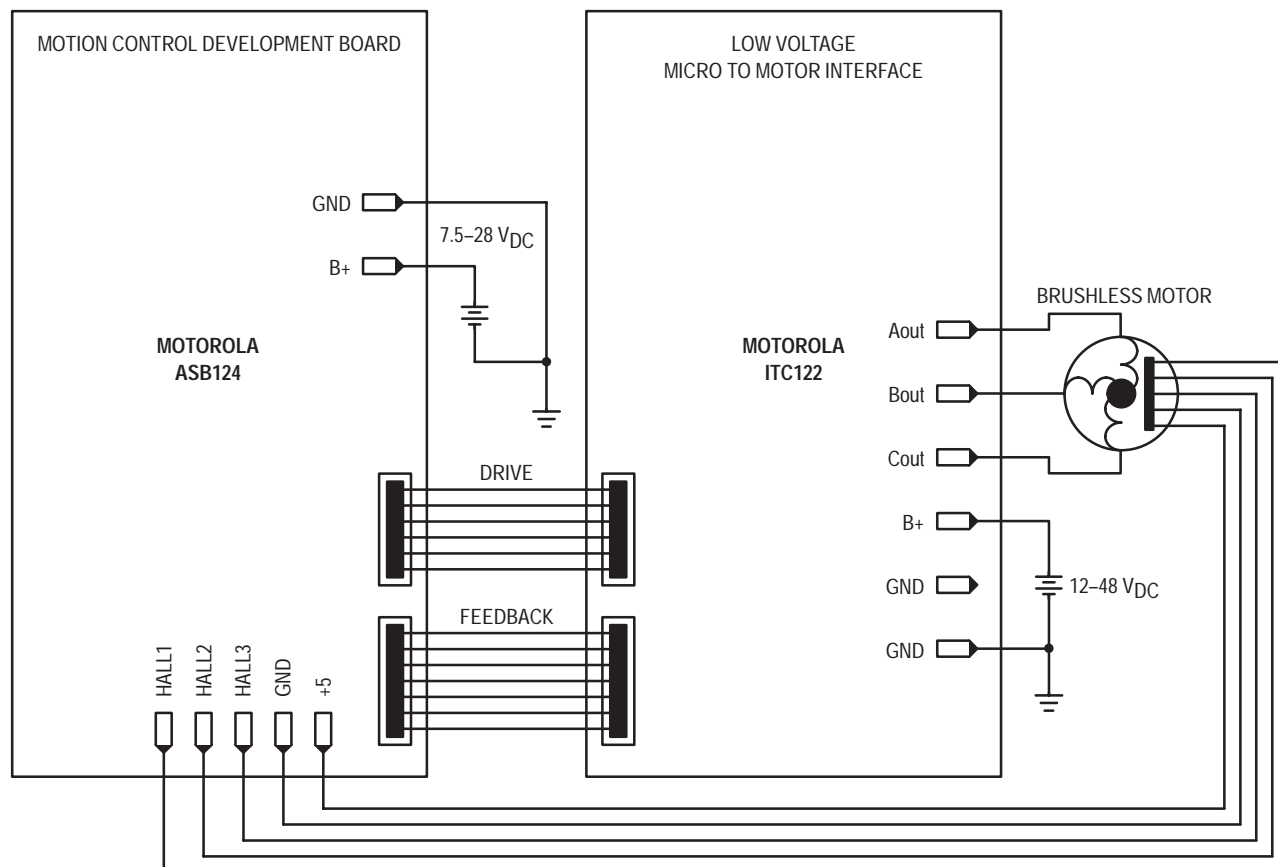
MOTION CONTROL DEVELOPMENT BOARD

GND

7.5–28 $V_{DC}$

B+

MOTOROLA
ASB124

DRIVE

FEEDBACK

HALL1 HALL2 HALL3 GND +5

LOW VOLTAGE
MICRO TO MOTOR INTERFACE

MOTOROLA
ITC122

BRUSHLESS MOTOR

Aout

Bout

Cout

B+

GND

12–48 $V_{DC}$

GND